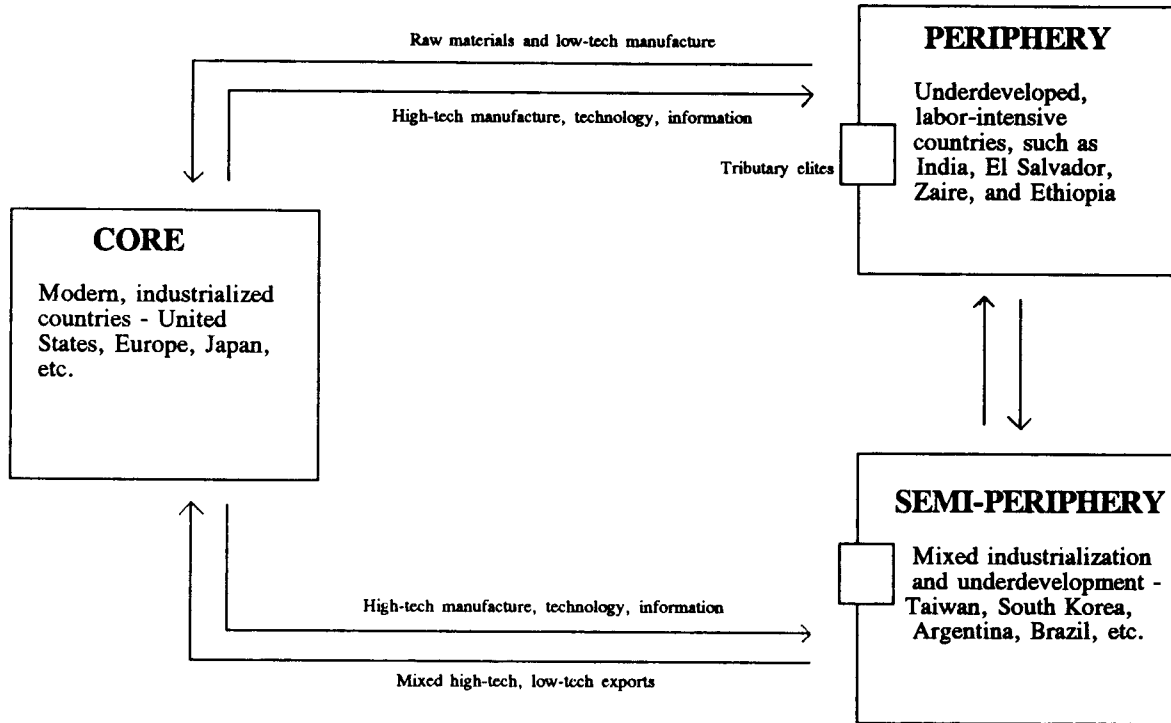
Raw materials and low-tech manufacture

High-tech manufacture, technology, information

PERIPHERY

Underdeveloped, labor-intensive countries, such as India, El Salvador, Zaire, and Ethiopia

Tributary elites

CORE

Modern, industrialized countries - United States, Europe, Japan, etc.

SEMI-PERIPHERY

Mixed industrialization and underdevelopment - Taiwan, South Korea, Argentina, Brazil, etc.

High-tech manufacture, technology, information

Mixed high-tech, low-tech exports